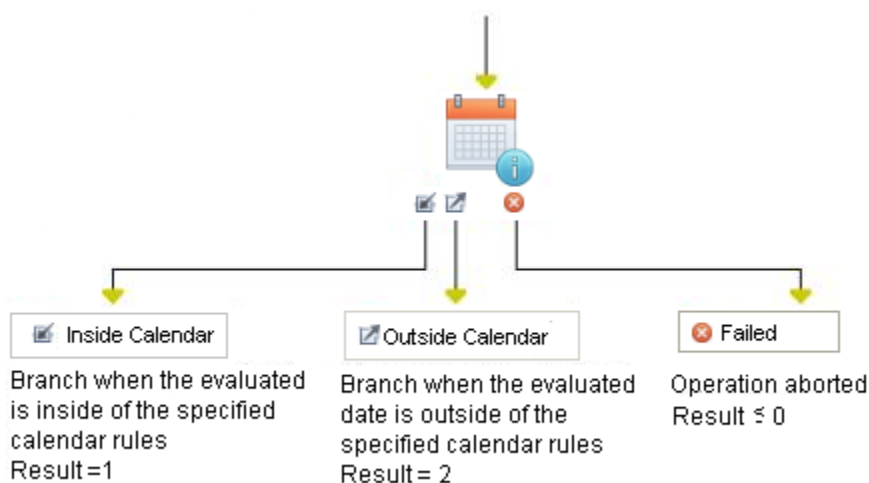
Inside Calendar

Branch when the evaluated is inside of the specified calendar rules
Result =1

Outside Calendar

Branch when the evaluated date is outside of the specified calendar rules
Result = 2

Failed

Operation aborted
Result ≤ 0